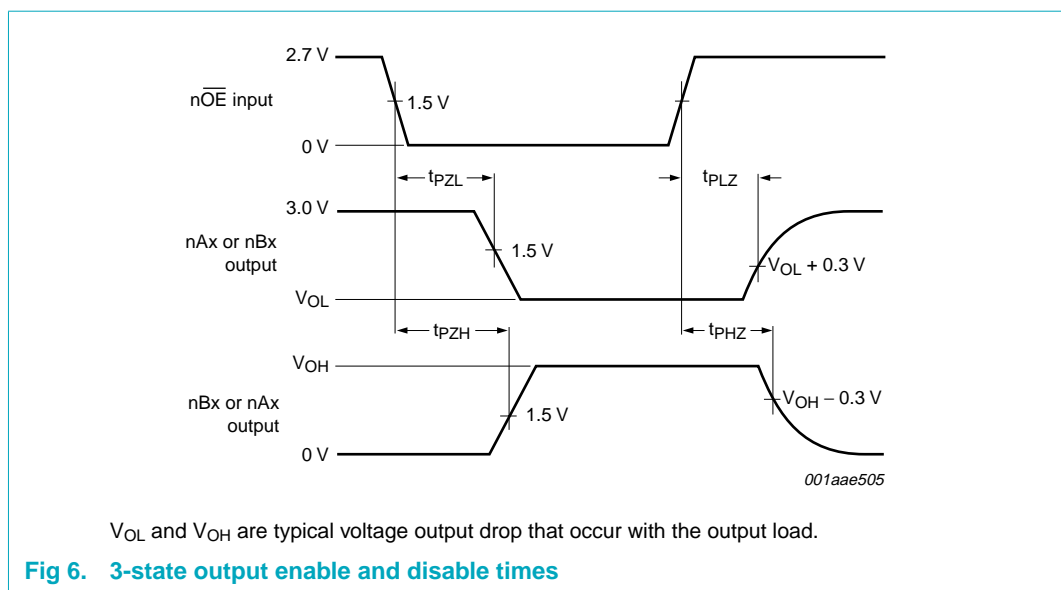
2.7 V

n$\overline{OE}$ input

1.5 V

0 V

$t_{PZL}$

$t_{PLZ}$

3.0 V

nAx or nBx output

1.5 V

$V_{OL}$ + 0.3 V

$V_{OL}$

$t_{PZH}$

$t_{PHZ}$

$V_{OH}$

nBx or nAx output

$V_{OH}$ – 0.3 V

1.5 V

0 V

001aae505

$V_{OL}$ and $V_{OH}$ are typical voltage output drop that occur with the output load.

Fig 6. 3-state output enable and disable times